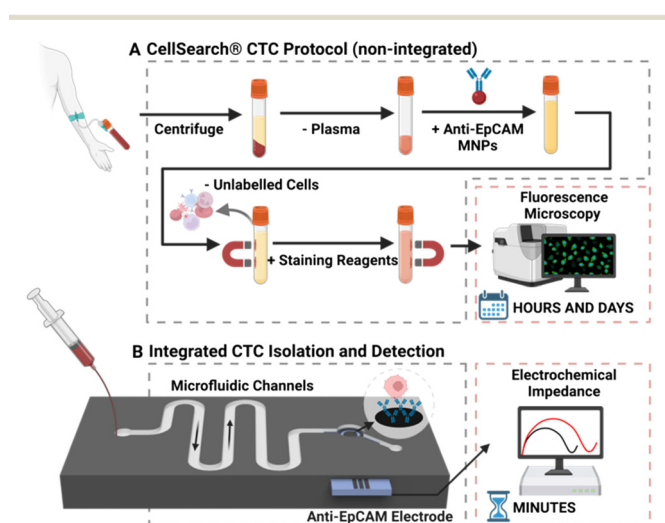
A CellSearch® CTC Protocol (non-integrated)

Centrifuge

- Plasma

+ Anti-EpCAM MNPs

- Unlabelled Cells

+ Staining Reagents

Fluorescence Microscopy

HOURS AND DAYS

B Integrated CTC Isolation and Detection

Microfluidic Channels

Electrochemical Impedance

Anti-EpCAM Electrode

MINUTES